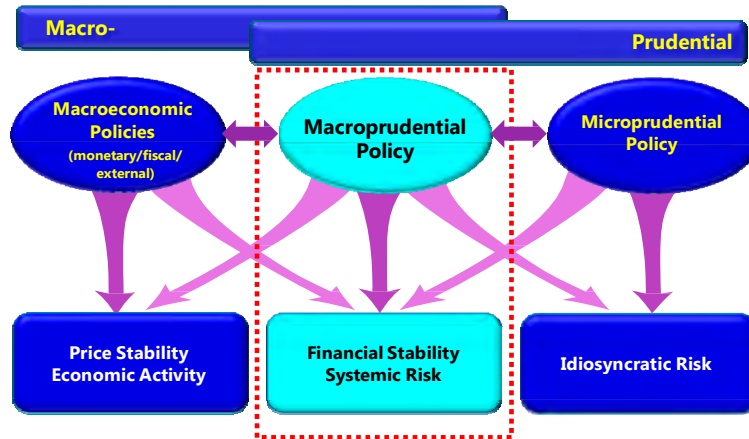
Macro-

Prudential

Macroeconomic Policies (monetary/fiscal/ external)

Macroprudential Policy

Microprudential Policy

Price Stability Economic Activity

Financial Stability Systemic Risk

Idiosyncratic Risk